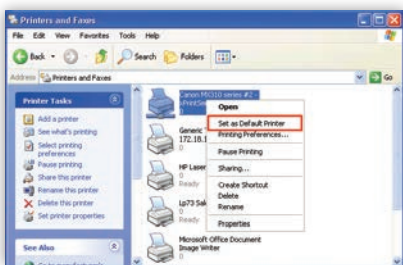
Printers and Faxes

File Edit View Favorites Tools Help

Back Search Folders

Address Printers and Faxes

Go

Printer Tasks

Add a printer

See what's printing

Select printing preferences

Pause printing

Share this printer

Rename this printer

Delete this printer

Set printer properties

See Also

Canon MG310 series #2 - ePrintSe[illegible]

Generic 172.18.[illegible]

HP Laser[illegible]
0
Ready

Lp73 Sal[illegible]
0
Ready

Microsoft Office Document Image Writer
0

Open

Set as Default Printer

Printing Preferences...

Pause Printing

Sharing...

Create Shortcut

Delete

Rename

Properties